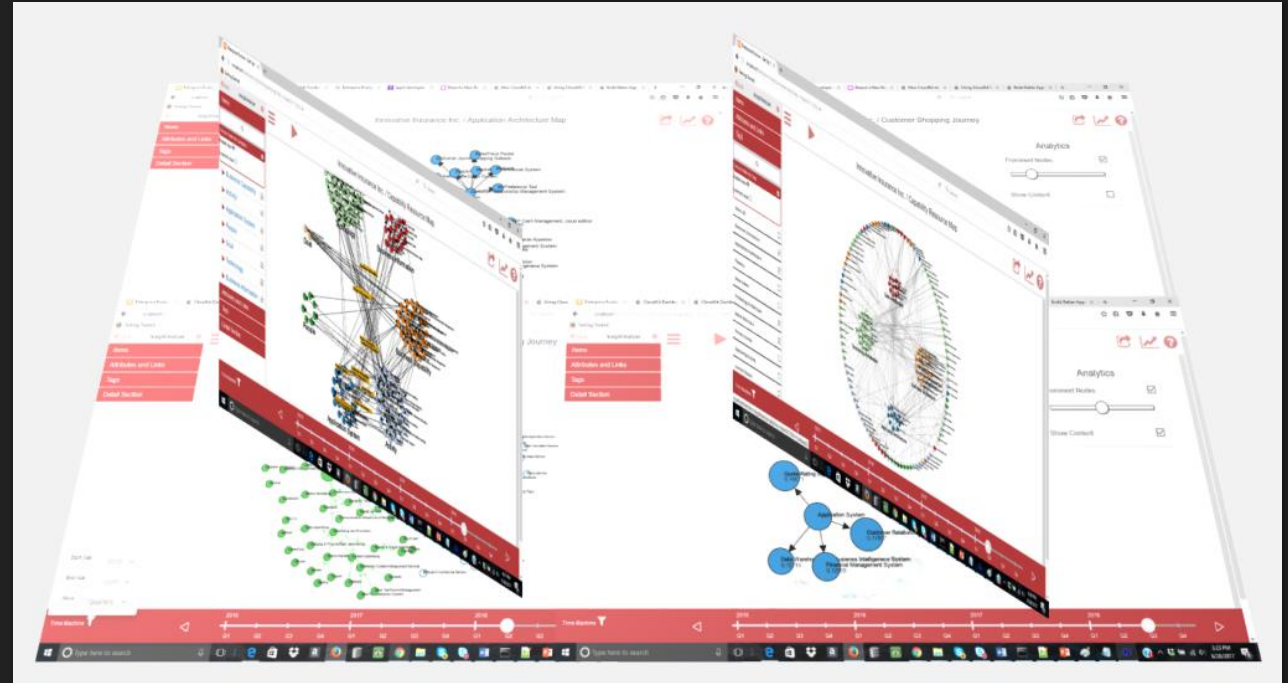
Innovative Insurance Inc. / Application Architecture Map

Innovative Insurance Inc. / Capability Resource Map

/ Customer Shopping Journey

Analytics

Prominent Nodes

Show Content

Items

Attributes and Links

Tags

Detail Section

Journey

Analytics

Prominent Nodes

Show Content

Application System

Business Intelligence System

Financial Management System

Customer Relations

Time Machine

2016

2017

2018

Q1

Q2

Q3

Q4

Q1

Q2

Q3

Q4

Q1

Q2

Q3

Time Machine

2016

2017

2018

Q1

Q2

Q3

Q4

Q1

Q2

Q3

Q4

Q1

Q2

Q3

Q4

Type here to search

Type here to search